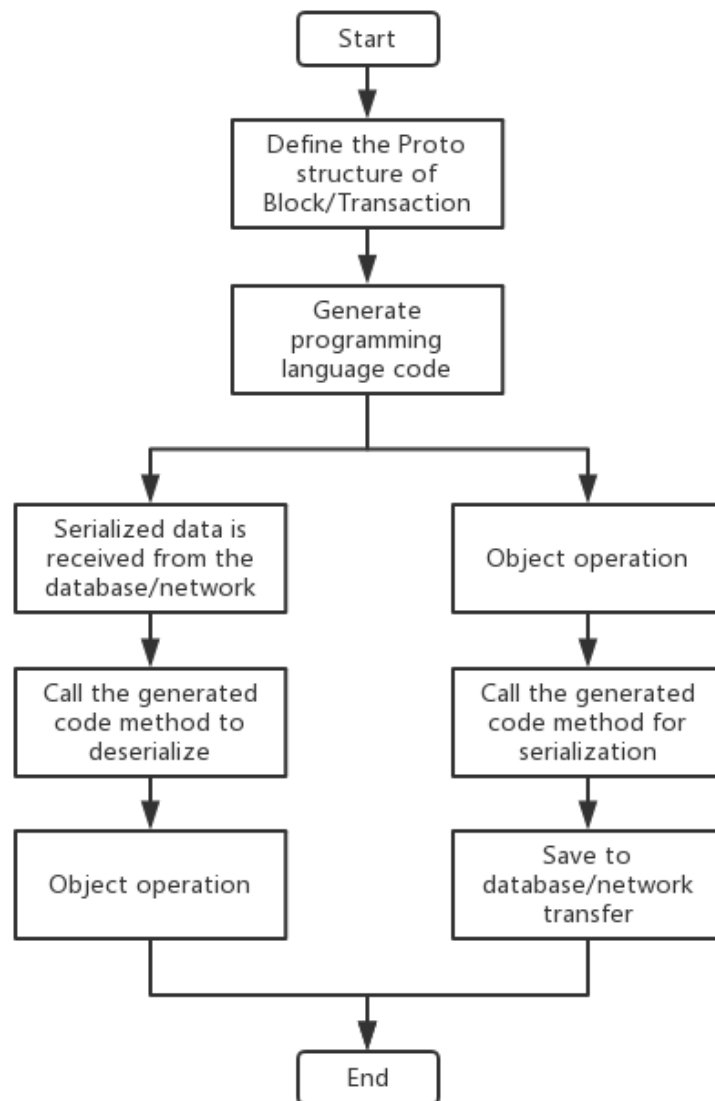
Start

Define the Proto structure of Block/Transaction

Generate programming language code

Serialized data is received from the database/network

Call the generated code method to deserialize

Object operation

Object operation

Call the generated code method for serialization

Save to database/network transfer

End